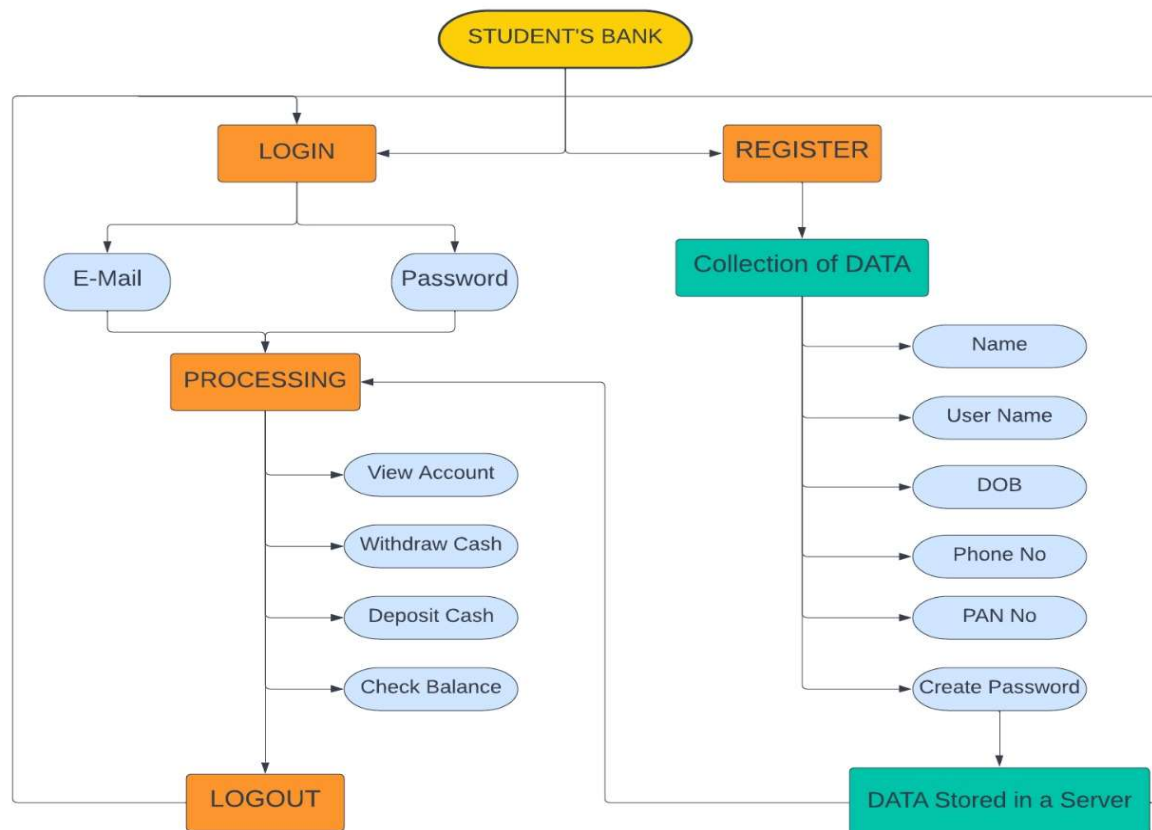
STUDENT'S BANK

LOGIN

REGISTER

E-Mail

Password

Collection of DATA

PROCESSING

Name

User Name

View Account

DOB

Withdraw Cash

Phone No

Deposit Cash

PAN No

Check Balance

Create Password

LOGOUT

DATA Stored in a Server